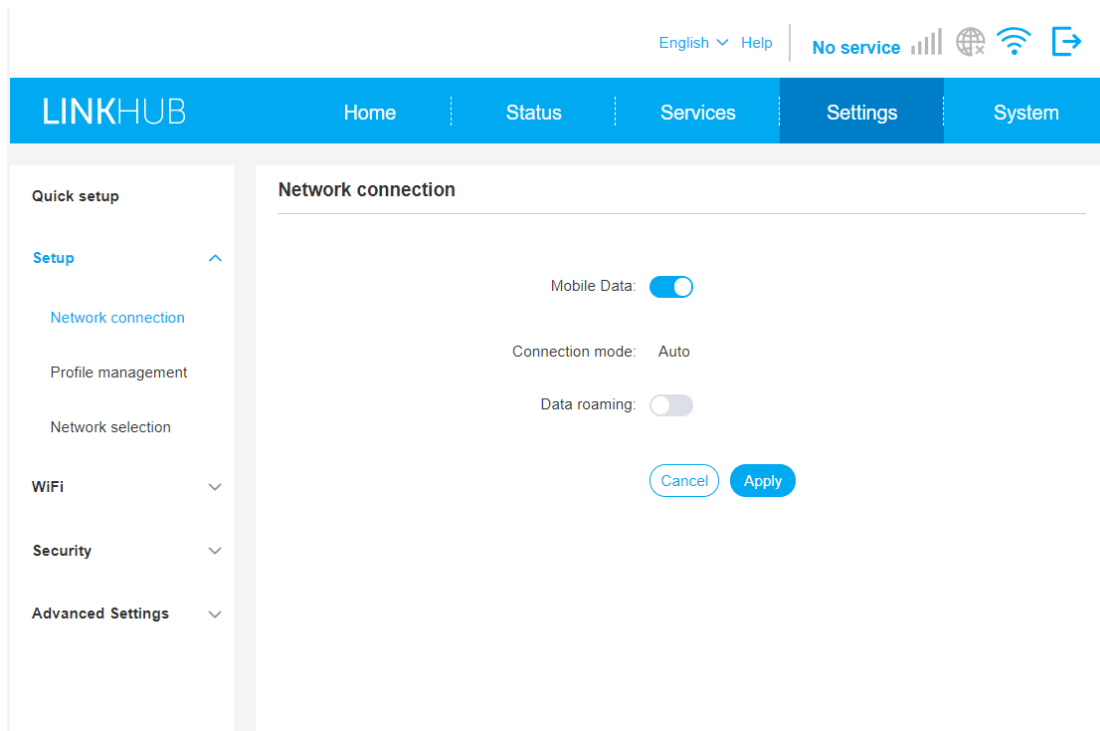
English Help No service

LINKHUB Home Status Services Settings System

Quick setup

Setup

Network connection

Profile management

Network selection

WiFi

Security

Advanced Settings

Network connection

Mobile Data:

Connection mode: Auto

Data roaming:

Cancel Apply